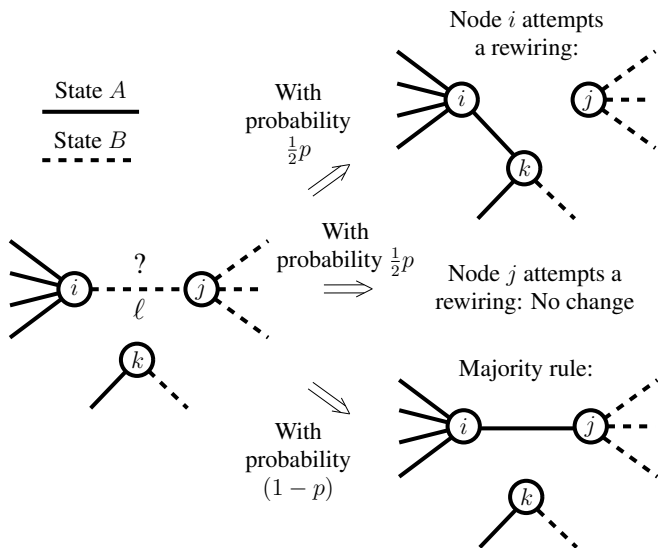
State $A$

State $B$

With probability $\frac{1}{2}p$

Node $i$ attempts a rewiring:

$i$

$j$

$k$

?

$\ell$

$i$

$j$

$k$

With probability $\frac{1}{2}p$

Node $j$ attempts a rewiring: No change

Majority rule:

$i$

$j$

$k$

With probability $(1-p)$